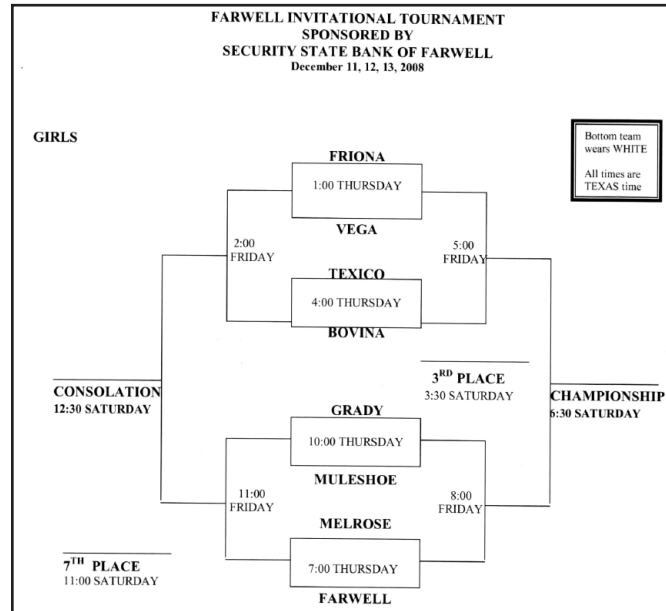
FARWELL INVITATIONAL TOURNAMENT
SPONSORED BY
SECURITY STATE BANK OF FARWELL
December 11, 12, 13, 2008

GIRLS

Bottom team wears WHITE

All times are TEXAS time

FRIONA
1:00 THURSDAY
VEGA

2:00 FRIDAY

5:00 FRIDAY

TEXICO
4:00 THURSDAY
BOVINA

CONSOLATION
12:30 SATURDAY

3$^{RD}$ PLACE
3:30 SATURDAY

CHAMPIONSHIP
6:30 SATURDAY

GRADY
10:00 THURSDAY
MULESHOE

11:00 FRIDAY

8:00 FRIDAY

MELROSE
7:00 THURSDAY
FARWELL

7$^{TH}$ PLACE
11:00 SATURDAY